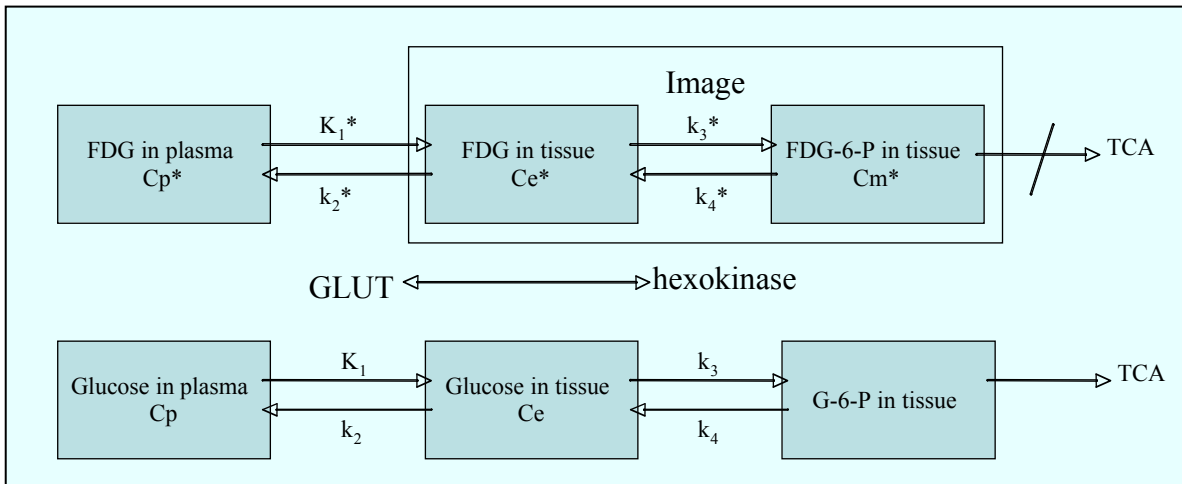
Image

FDG in plasma
Cp*

$K_1$*

$k_2$*

FDG in tissue
Ce*

$k_3$*

$k_4$*

FDG-6-P in tissue
Cm*

TCA

GLUT hexokinase

Glucose in plasma
Cp

$K_1$

$k_2$

Glucose in tissue
Ce

$k_3$

$k_4$

G-6-P in tissue

TCA